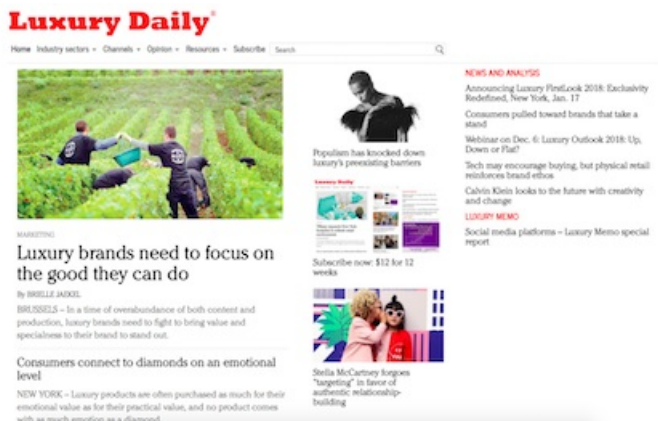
Luxury Daily®

Home Industry sectors Channels Opinion Resources Subscribe Search

MARKETING

Luxury brands need to focus on the good they can do

By BRIELLE JAEKEL

BRUSSELS – In a time of overabundance of both content and production, luxury brands need to fight to bring value and specialness to their brand to stand out.

Consumers connect to diamonds on an emotional level

NEW YORK – Luxury products are often purchased as much for their emotional value as for their practical value, and no product comes with as much emotion as a diamond.

Populism has knocked down luxury's preexisting barriers

Luxury Daily

Subscribe now: $12 for 12 weeks

Stella McCartney forgoes "targeting" in favor of authentic relationship-building

NEWS AND ANALYSIS

Announcing Luxury FirstLook 2018: Exclusivity Redefined, New York, Jan. 17

Consumers pulled toward brands that take a stand

Webinar on Dec. 6: Luxury Outlook 2018: Up, Down or Flat?

Tech may encourage buying, but physical retail reinforces brand ethos

Calvin Klein looks to the future with creativity and change

LUXURY MEMO

Social media platforms – Luxury Memo special report